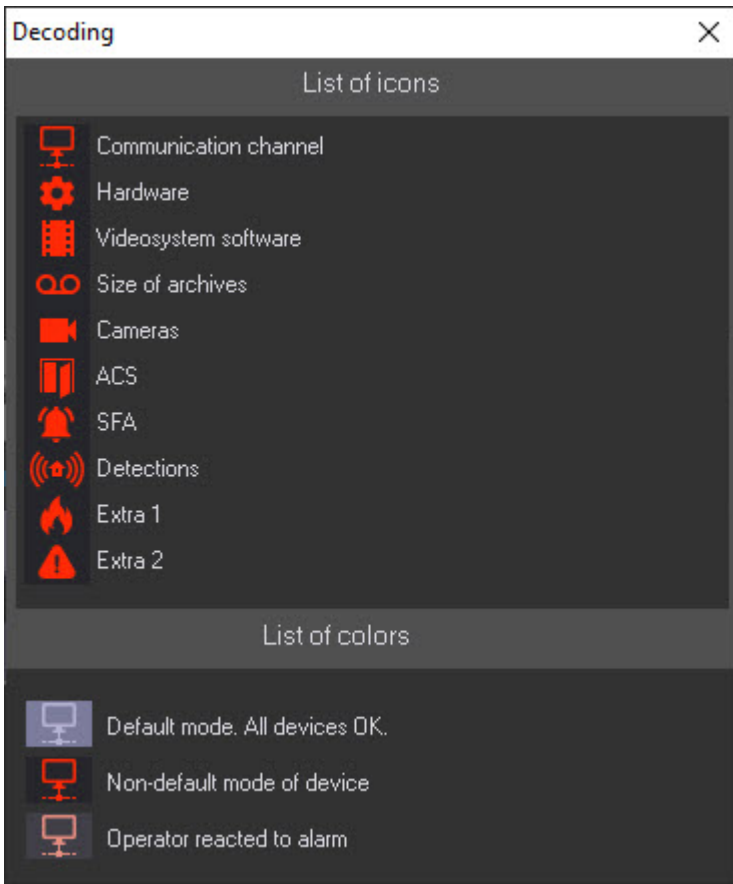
Decoding

List of icons

Communication channel
Hardware
Videosystem software
Size of archives
Cameras
ACS
SFA
Detections
Extra 1
Extra 2

List of colors

Default mode. All devices OK.
Non-default mode of device
Operator reacted to alarm